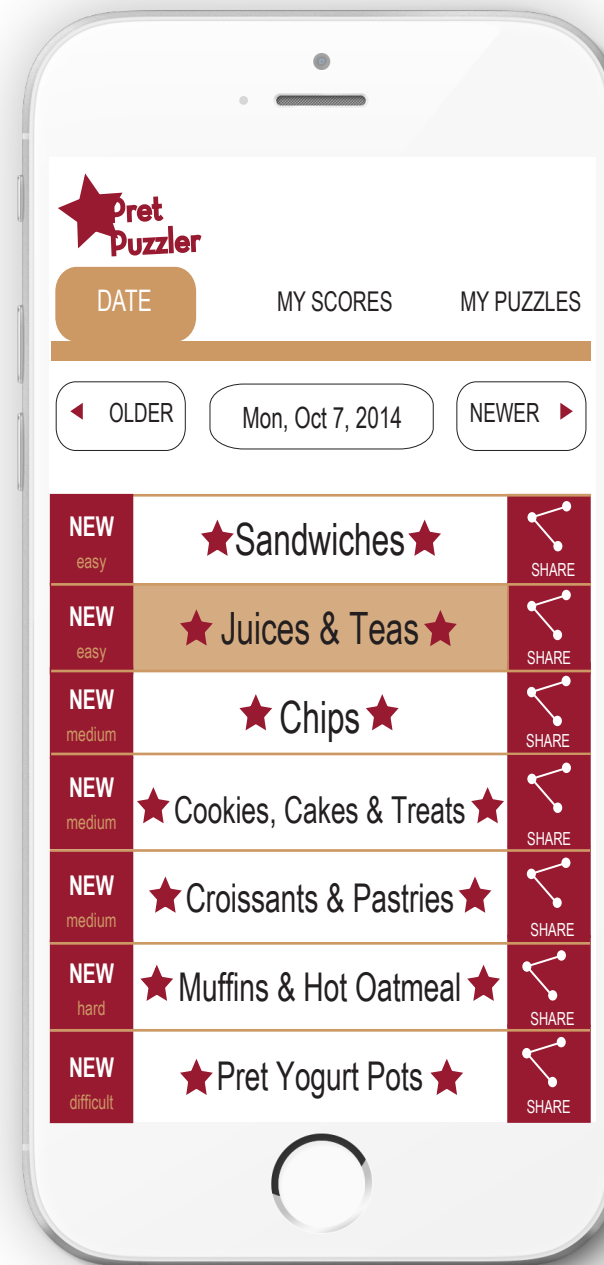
Pret Puzzler

DATE
MY SCORES
MY PUZZLES

OLDER
Mon, Oct 7, 2014
NEWER

| NEW easy | Sandwiches | SHARE |
|---|---|---|
| NEW easy | Juices & Teas | SHARE |
| NEW medium | Chips | SHARE |
| NEW medium | Cookies, Cakes & Treats | SHARE |
| NEW medium | Croissants & Pastries | SHARE |
| NEW hard | Muffins & Hot Oatmeal | SHARE |
| NEW difficult | Pret Yogurt Pots | SHARE |